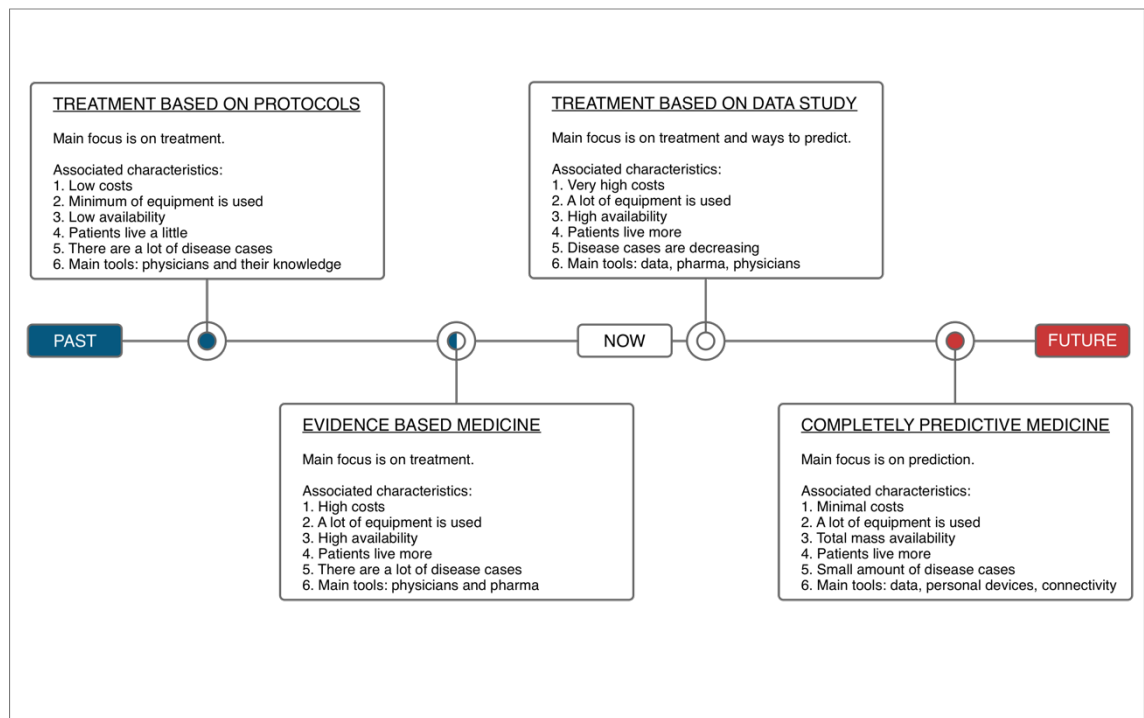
TREATMENT BASED ON PROTOCOLS

Main focus is on treatment.

Associated characteristics:
1. Low costs
2. Minimum of equipment is used
3. Low availability
4. Patients live a little
5. There are a lot of disease cases
6. Main tools: physicians and their knowledge

TREATMENT BASED ON DATA STUDY

Main focus is on treatment and ways to predict.

Associated characteristics:
1. Very high costs
2. A lot of equipment is used
3. High availability
4. Patients live more
5. Disease cases are decreasing
6. Main tools: data, pharma, physicians

PAST

NOW

FUTURE

EVIDENCE BASED MEDICINE

Main focus is on treatment.

Associated characteristics:
1. High costs
2. A lot of equipment is used
3. High availability
4. Patients live more
5. There are a lot of disease cases
6. Main tools: physicians and pharma

COMPLETELY PREDICTIVE MEDICINE

Main focus is on prediction.

Associated characteristics:
1. Minimal costs
2. A lot of equipment is used
3. Total mass availability
4. Patients live more
5. Small amount of disease cases
6. Main tools: data, personal devices, connectivity